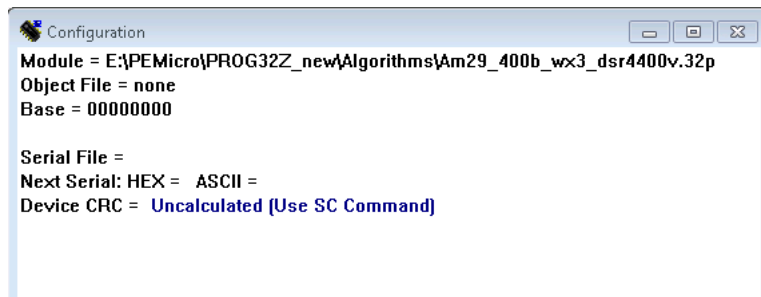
Configuration

Module = E:\PEMicro\PROG32Z_new\Algorithms\Am29_400b_wx3_dsr4400v.32p
Object File = none
Base = 00000000

Serial File =
Next Serial: HEX = ASCII =
Device CRC = Uncalculated (Use SC Command)